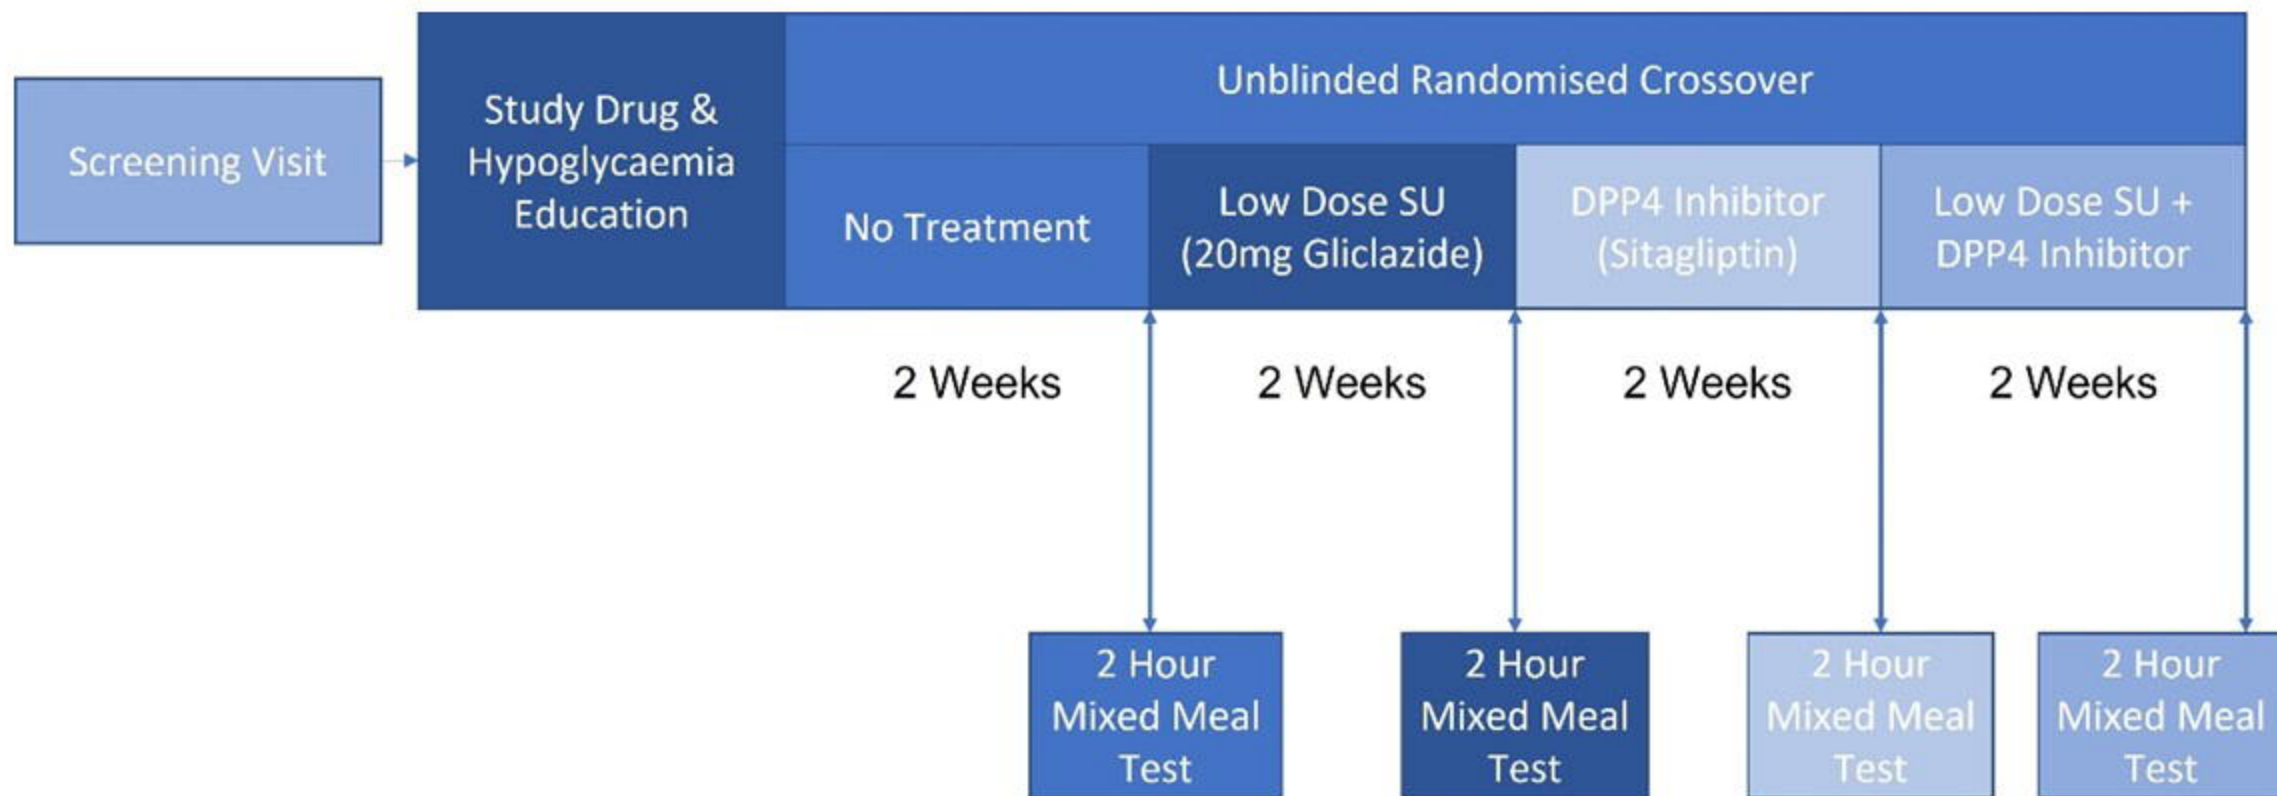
Screening Visit

Study Drug & Hypoglycaemia Education

Unblinded Randomised Crossover

No Treatment

Low Dose SU (20mg Gliclazide)

DPP4 Inhibitor (Sitagliptin)

Low Dose SU + DPP4 Inhibitor

2 Weeks

2 Weeks

2 Weeks

2 Weeks

2 Hour Mixed Meal Test

2 Hour Mixed Meal Test

2 Hour Mixed Meal Test

2 Hour Mixed Meal Test